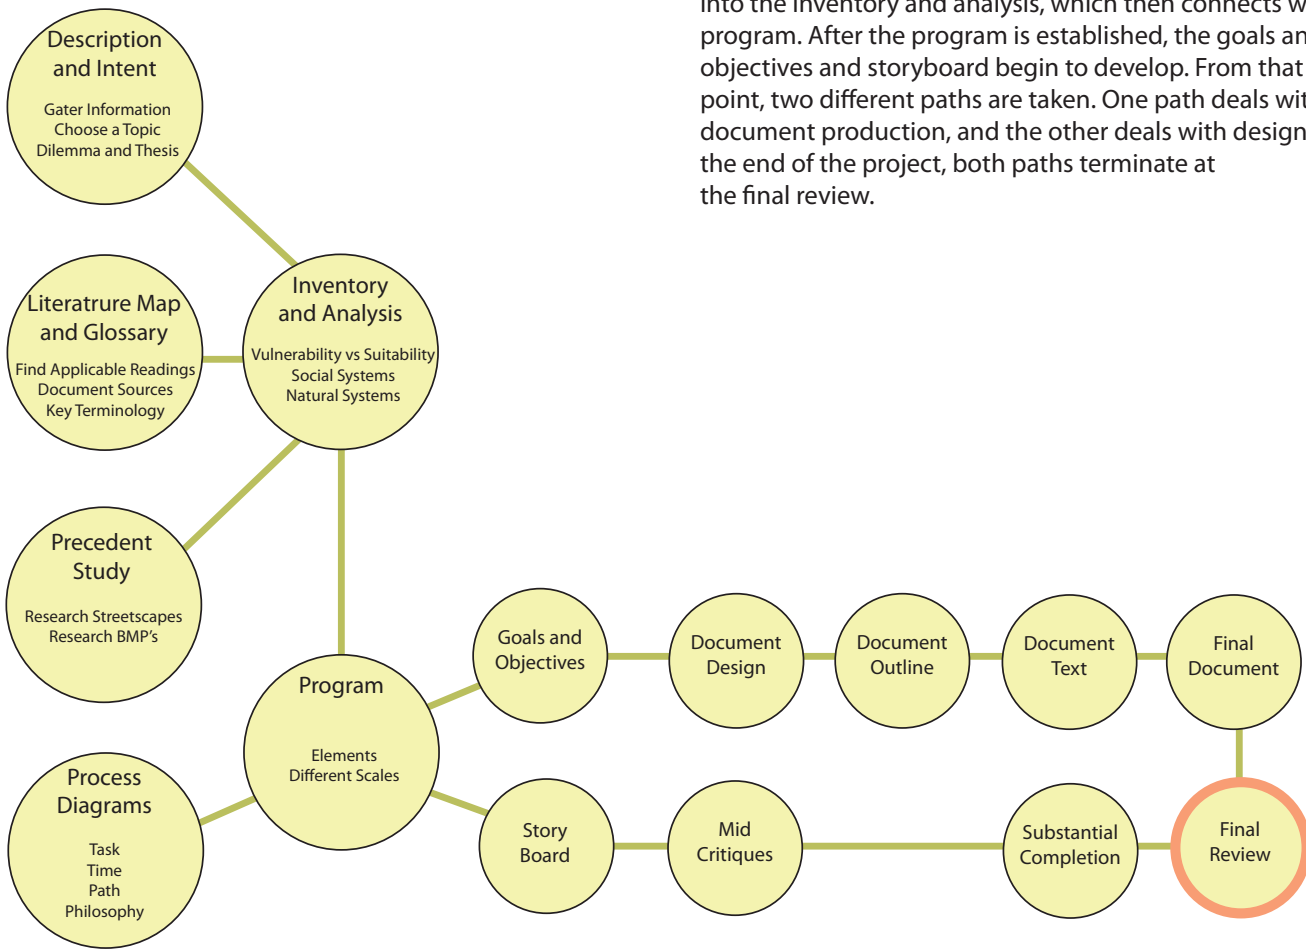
into the inventory and analysis, which then connects w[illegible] program. After the program is established, the goals an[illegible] objectives and storyboard begin to develop. From that point, two different paths are taken. One path deals wit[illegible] document production, and the other deals with design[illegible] the end of the project, both paths terminate at the final review.

Description and Intent

Gater Information
Choose a Topic
Dilemma and Thesis

Literatrure Map and Glossary

Find Applicable Readings
Document Sources
Key Terminology

Precedent Study

Research Streetscapes
Research BMP's

Process Diagrams

Task
Time
Path
Philosophy

Inventory and Analysis

Vulnerability vs Suitability
Social Systems
Natural Systems

Program

Elements
Different Scales

Goals and Objectives

Document Design

Document Outline

Document Text

Final Document

Story Board

Mid Critiques

Substantial Completion

Final Review